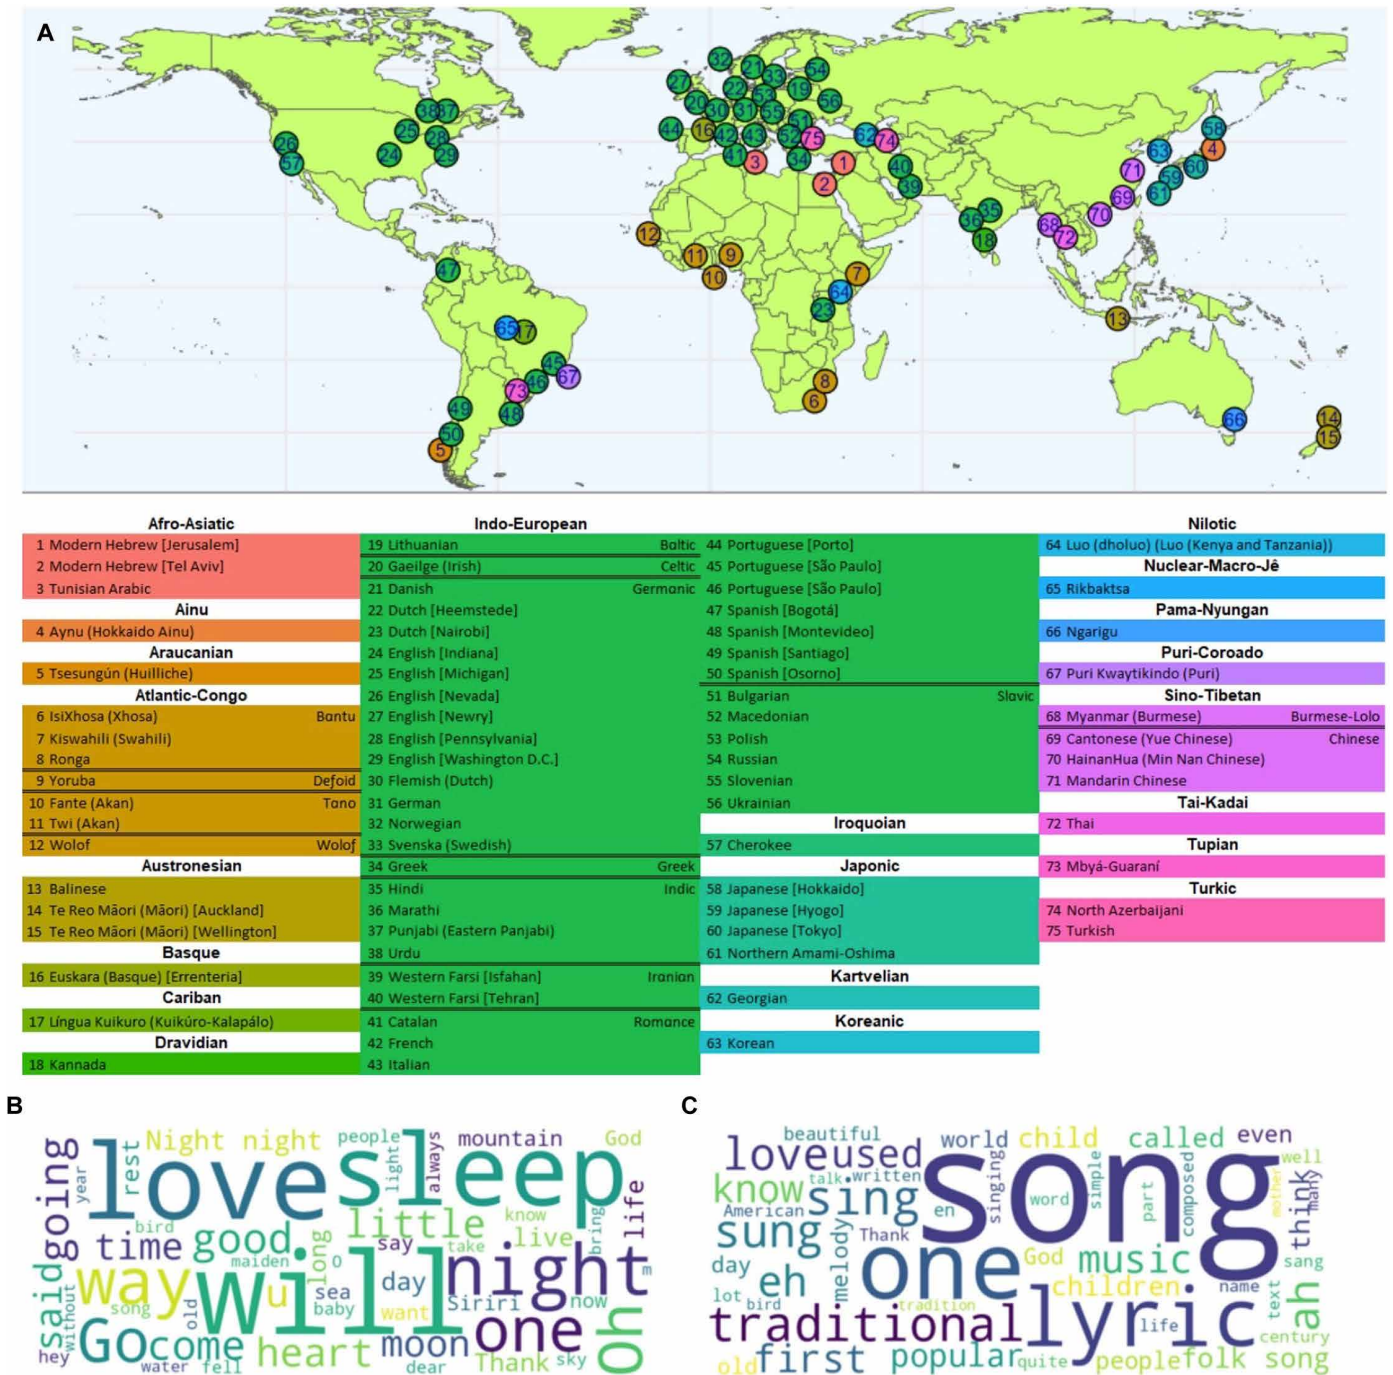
A

B

C

| Afro-Asiatic | Indo-European | | Nilotic |
|---|---|---|---|
| 1 Modern Hebrew [Jerusalem] | 19 Lithuanian — Baltic | 44 Portuguese [Porto] | 64 Luo (dholuo) (Luo (Kenya and Tanzania)) |
| 2 Modern Hebrew [Tel Aviv] | 20 Gaeilge (Irish) — Celtic | 45 Portuguese [São Paulo] | Nuclear-Macro-Jê |
| 3 Tunisian Arabic | 21 Danish — Germanic | 46 Portuguese [São Paulo] | 65 Rikbaktsa |
| Ainu | 22 Dutch [Heemstede] | 47 Spanish [Bogotá] | Pama-Nyungan |
| 4 Aynu (Hokkaido Ainu) | 23 Dutch [Nairobi] | 48 Spanish [Montevideo] | 66 Ngarigu |
| Araucanian | 24 English [Indiana] | 49 Spanish [Santiago] | Puri-Coroado |
| 5 Tsesungún (Huilliche) | 25 English [Michigan] | 50 Spanish [Osorno] | 67 Puri Kwaytikindo (Puri) |
| Atlantic-Congo | 26 English [Nevada] | 51 Bulgarian — Slavic | Sino-Tibetan |
| 6 IsiXhosa (Xhosa) — Bantu | 27 English [Newry] | 52 Macedonian | 68 Myanmar (Burmese) — Burmese-Lolo |
| 7 Kiswahili (Swahili) | 28 English [Pennsylvania] | 53 Polish | 69 Cantonese (Yue Chinese) — Chinese |
| 8 Ronga | 29 English [Washington D.C.] | 54 Russian | 70 HainanHua (Min Nan Chinese) |
| 9 Yoruba — Defoid | 30 Flemish (Dutch) | 55 Slovenian | 71 Mandarin Chinese |
| 10 Fante (Akan) — Tano | 31 German | 56 Ukrainian | Tai-Kadai |
| 11 Twi (Akan) | 32 Norwegian | Iroquoian | 72 Thai |
| 12 Wolof — Wolof | 33 Svenska (Swedish) | 57 Cherokee | Tupian |
| Austronesian | 34 Greek — Greek | Japonic | 73 Mbyá-Guaraní |
| 13 Balinese | 35 Hindi — Indic | 58 Japanese [Hokkaido] | Turkic |
| 14 Te Reo Māori (Māori) [Auckland] | 36 Marathi | 59 Japanese [Hyogo] | 74 North Azerbaijani |
| 15 Te Reo Māori (Māori) [Wellington] | 37 Punjabi (Eastern Panjabi) | 60 Japanese [Tokyo] | 75 Turkish |
| Basque | 38 Urdu | 61 Northern Amami-Oshima | |
| 16 Euskara (Basque) [Errenteria] | 39 Western Farsi [Isfahan] — Iranian | Kartvelian | |
| Cariban | 40 Western Farsi [Tehran] | 62 Georgian | |
| 17 Língua Kuikuro (Kuikúro-Kalapálo) | 41 Catalan — Romance | Koreanic | |
| Dravidian | 42 French | 63 Korean | |
| 18 Kannada | 43 Italian | | |

love sleep Night night people mountain God going year rest light always life bird time good little know live said way will say take bring maiden long o day night sea baby song without old come heart want moon Siriri now one oh Go hey water fell dear Thank sky m

beautiful loveused world child called even well know talk written sing song American sung word simple singing composed part mother think many Thank en day eh melody one God music sang children lot bird tradition name text ah traditional lyric life century old first popular quite people folk song